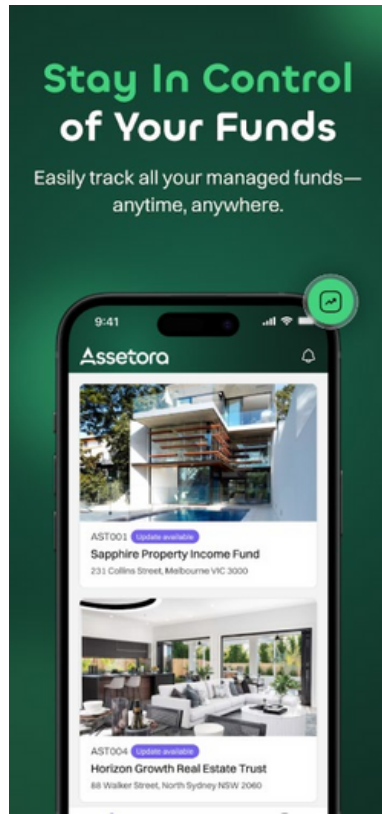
Stay In Control of Your Funds

Easily track all your managed funds—anytime, anywhere.

9:41

Assetora

AST001 Update available
Sapphire Property Income Fund
231 Collins Street, Melbourne VIC 3000

AST004 Update available
Horizon Growth Real Estate Trust
88 Walker Street, North Sydney NSW 2060